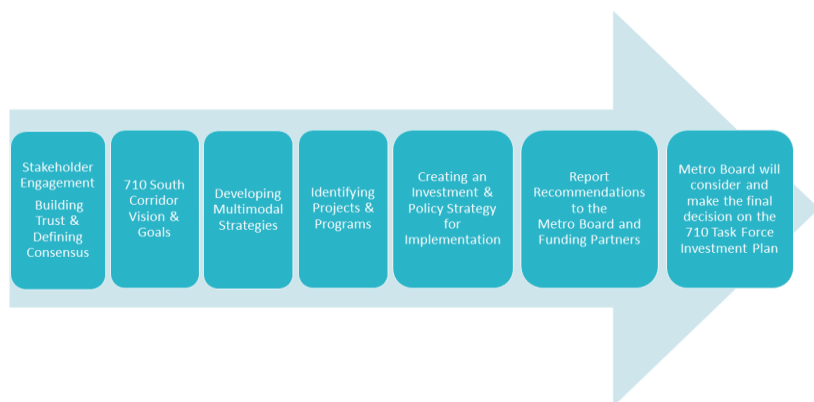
Stakeholder Engagement

Building Trust & Defining Consensus

710 South Corridor Vision & Goals

Developing Multimodal Strategies

Identifying Projects & Programs

Creating an Investment & Policy Strategy for Implementation

Report Recommendations to the Metro Board and Funding Partners

Metro Board will consider and make the final decision on the 710 Task Force Investment Plan